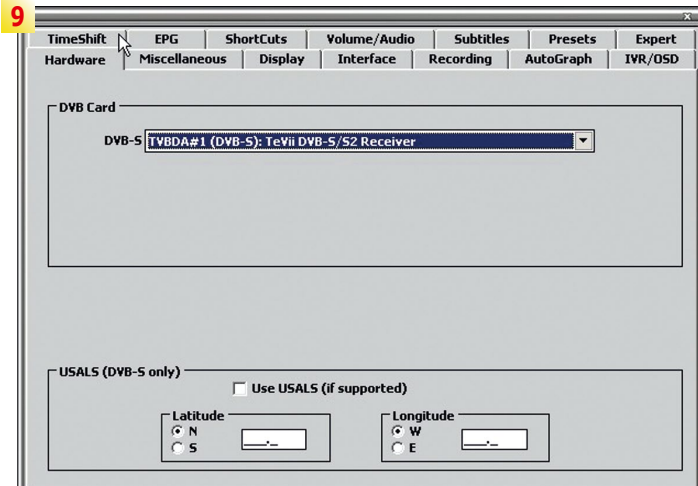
9

TimeShift
EPG
ShortCuts
Volume/Audio
Subtitles
Presets
Expert
Hardware
Miscellaneous
Display
Interface
Recording
AutoGraph
IVR/OSD

DVB Card
DVB-S TVBDA#1 (DVB-S): TeVii DVB-S/S2 Receiver

USALS (DVB-S only)
Use USALS (if supported)
Latitude
N
S
___._
Longitude
W
E
___._